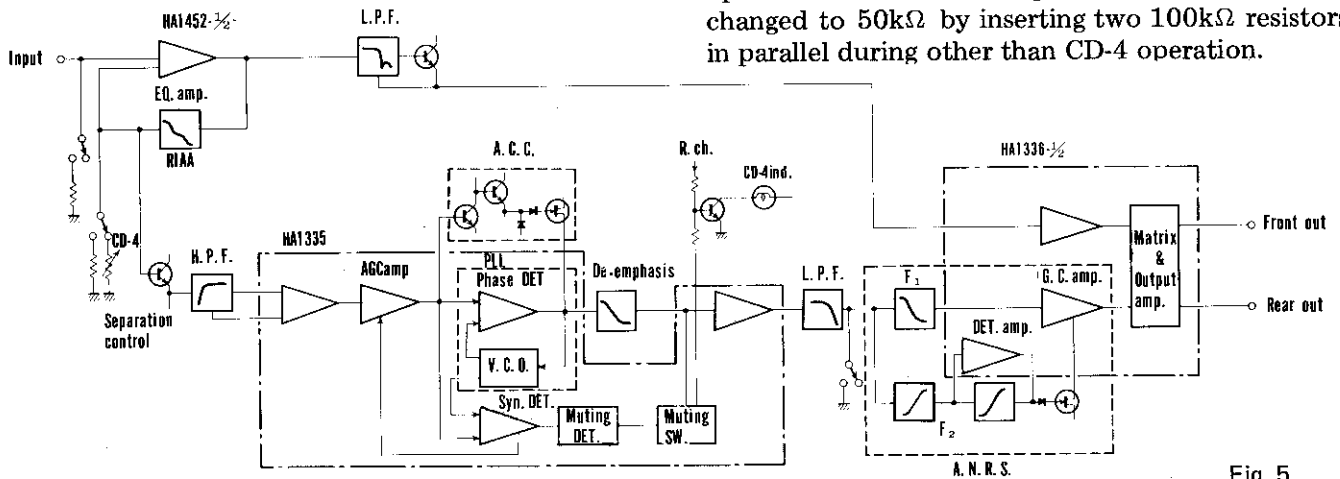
changed to $50k\Omega$ by inserting two $100k\Omega$ resistors in parallel during other than CD-4 operation.

HA1452-½

L.P.F.

Input

EQ. amp.

RIAA

A. C. C.

R. ch.

CD-4ind.

HA1336-½

CD-4

H. P. F.

HA1335

AGCamp

PLL

Phase DET

De-emphasis

L. P. F.

$F_1$

G. C. amp.

Matrix & Output amp.

Front out

Rear out

Separation control

V. C. O.

DET. amp.

Syn. DET.

Muting DET.

Muting SW.

$F_2$

A. N. R. S.

Fig. 5